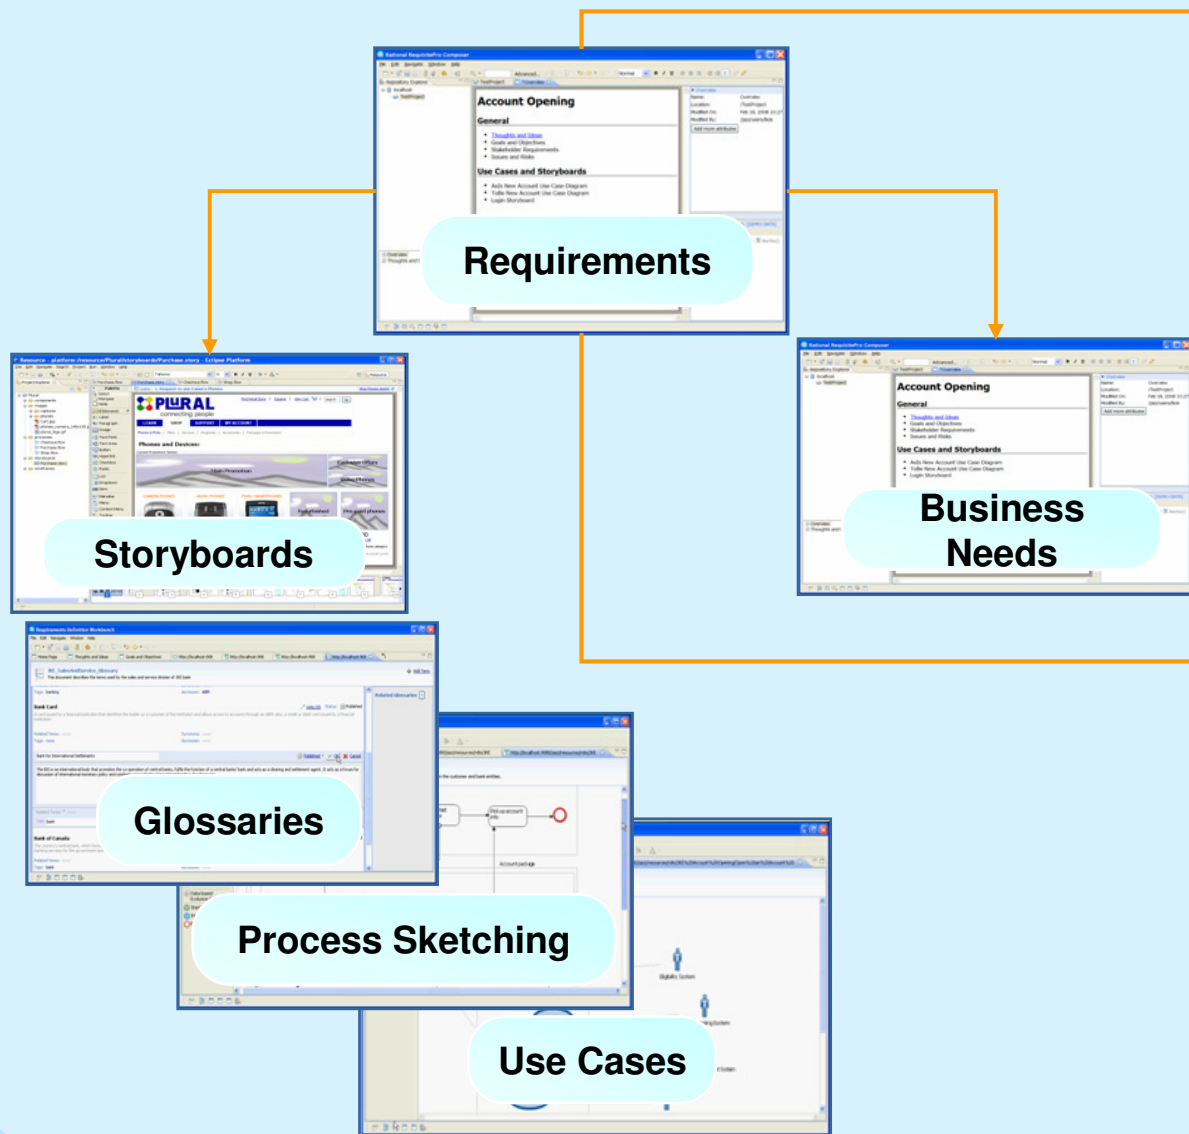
Rational RequisitePro Composer

Account Opening

General

Thoughts and Ideas
Goals and Objectives
Stakeholder Requirements
Issues and Risks

Use Cases and Storyboards

Auto New Account Use Case Diagram
Teller New Account Use Case Diagram
Login Storyboard

Requirements

PLURAL
connecting people

Phones and Devices

Storyboards

Rational RequisitePro Composer

Account Opening

General

Thoughts and Ideas
Goals and Objectives
Stakeholder Requirements
Issues and Risks

Use Cases and Storyboards

Auto New Account Use Case Diagram
Teller New Account Use Case Diagram
Login Storyboard

Business Needs

Requirements Definition Workbench

Glossaries

Process Sketching

Use Cases